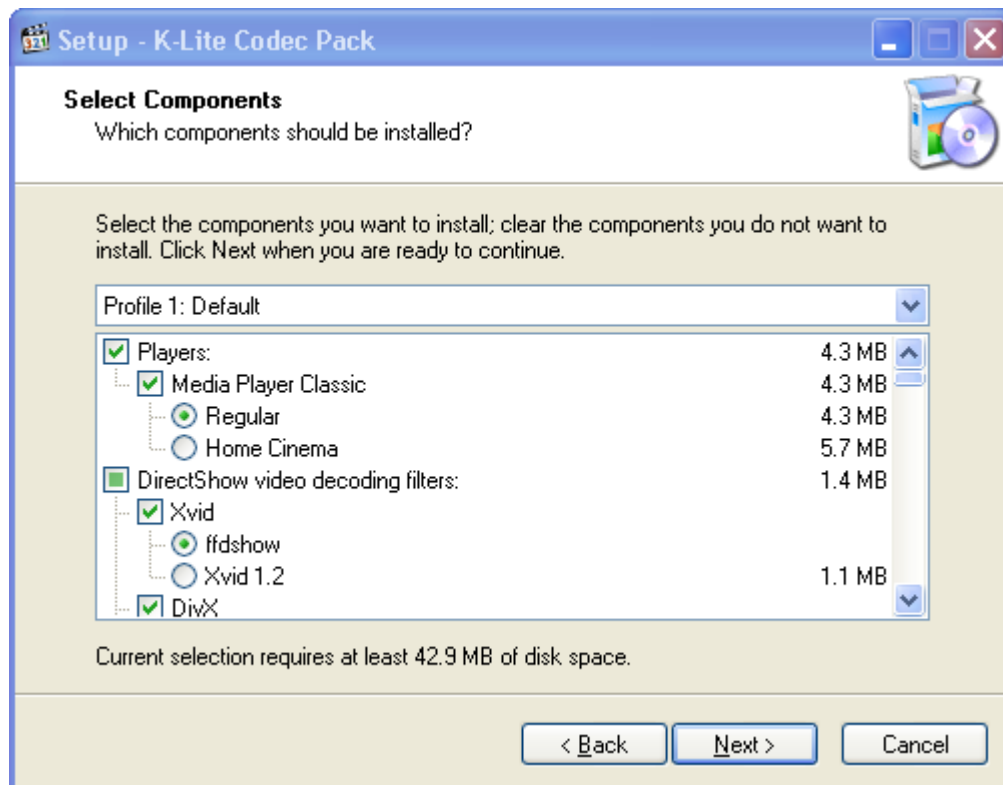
Setup - K-Lite Codec Pack

Select Components
Which components should be installed?

Select the components you want to install; clear the components you do not want to install. Click Next when you are ready to continue.

Profile 1: Default

| | |
|---|---|
| Players: | 4.3 MB |
| Media Player Classic | 4.3 MB |
| Regular | 4.3 MB |
| Home Cinema | 5.7 MB |
| DirectShow video decoding filters: | 1.4 MB |
| Xvid | |
| ffdshow | |
| Xvid 1.2 | 1.1 MB |
| DivX | |

Current selection requires at least 42.9 MB of disk space.

< Back    Next >    Cancel